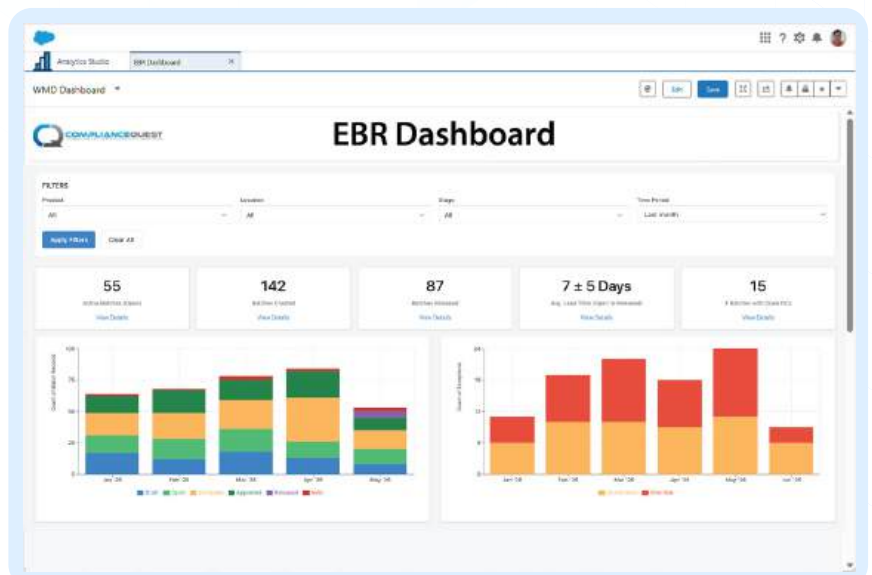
Analytics Studio

EBR Dashboard

WMD Dashboard

Edit

Save

COMPLIANCEQUEST

EBR Dashboard

FILTERS

Product

All

Location

All

Stage

All

Time Period

Last Month

Apply Filters

Clear All

55

Active Batches (Open)

View Details

142

Batches Created

View Details

87

Batches Released

View Details

7 ± 5 Days

Avg. Lead Time Open to Released

View Details

15

# Batches with Open DCs

View Details

100

75

50

25

0

Jan '26

Feb '26

Mar '26

Apr '26

May '26

Draft

Open

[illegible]

Approved

Released

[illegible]

20

15

10

5

0

Jan '26

Feb '26

Mar '26

Apr '26

May '26

Jun '26

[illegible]

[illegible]